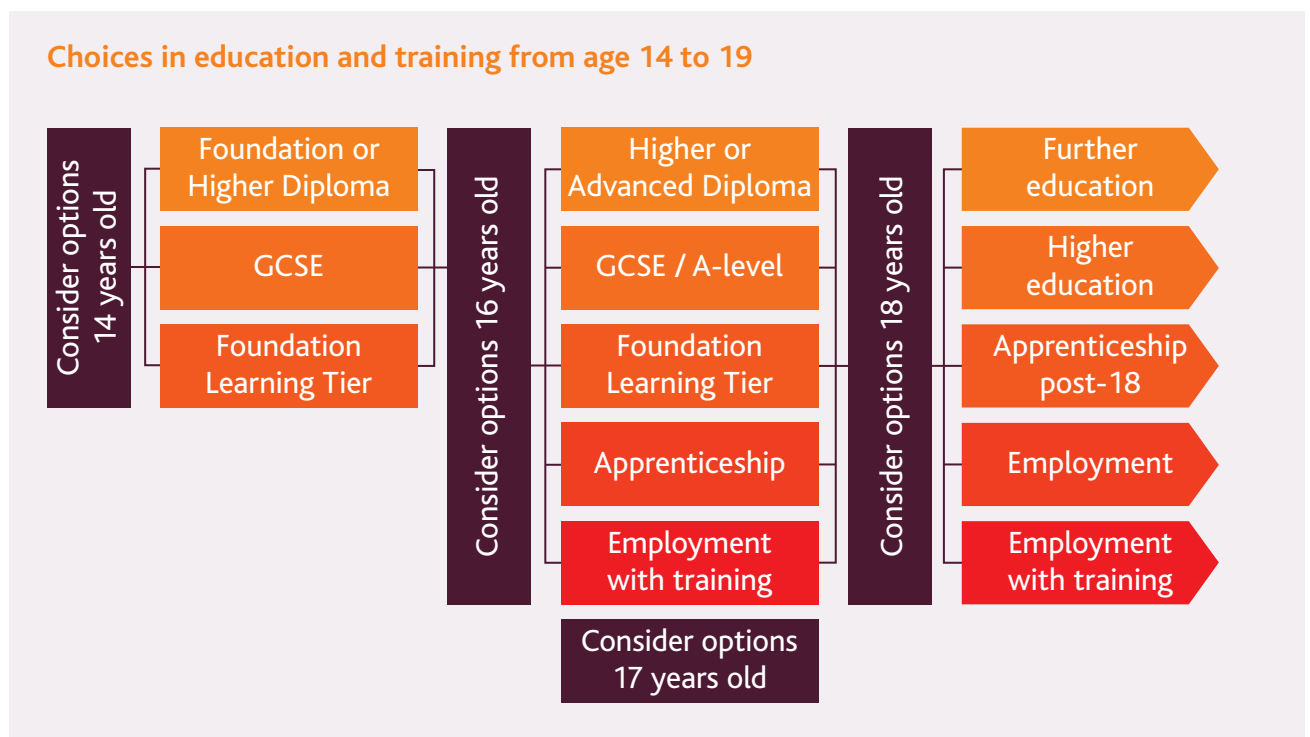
Choices in education and training from age 14 to 19

Consider options 14 years old

Foundation or Higher Diploma

GCSE

Foundation Learning Tier

Consider options 16 years old

Higher or Advanced Diploma

GCSE / A-level

Foundation Learning Tier

Apprenticeship

Employment with training

Consider options 17 years old

Consider options 18 years old

Further education

Higher education

Apprenticeship post-18

Employment

Employment with training